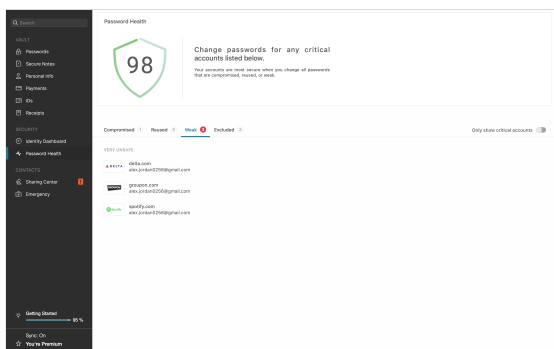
Search

VAULT
Passwords
Secure Notes
Personal Info
Payments
IDs
Receipts

SECURITY
Identity Dashboard
Password Health

CONTACTS
Sharing Center
Emergency

Getting Started
95 %

Sync On
You're Premium

Password Health

98

Change passwords for any critical accounts listed below.

Your accounts are most secure when you change all passwords that are compromised, reused, or weak.

Compromised 1 Reused 3 Weak 3 Excluded 3

Only show critical accounts

VERY UNSAFE

DELTA
delta.com
alex.jordan5256@gmail.com

GROUPON
groupon.com
alex.jordan5256@gmail.com

Spotify
spotify.com
alex.jordan5256@gmail.com